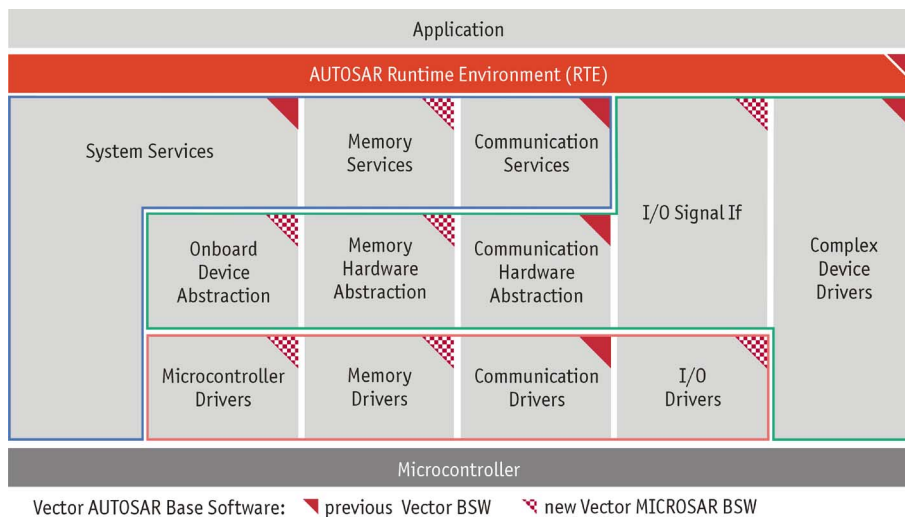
Application

AUTOSAR Runtime Environment (RTE)

System Services

Memory Services

Communication Services

I/O Signal If

Complex Device Drivers

Onboard Device Abstraction

Memory Hardware Abstraction

Communication Hardware Abstraction

Microcontroller Drivers

Memory Drivers

Communication Drivers

I/O Drivers

Microcontroller

Vector AUTOSAR Base Software: previous Vector BSW new Vector MICROSAR BSW